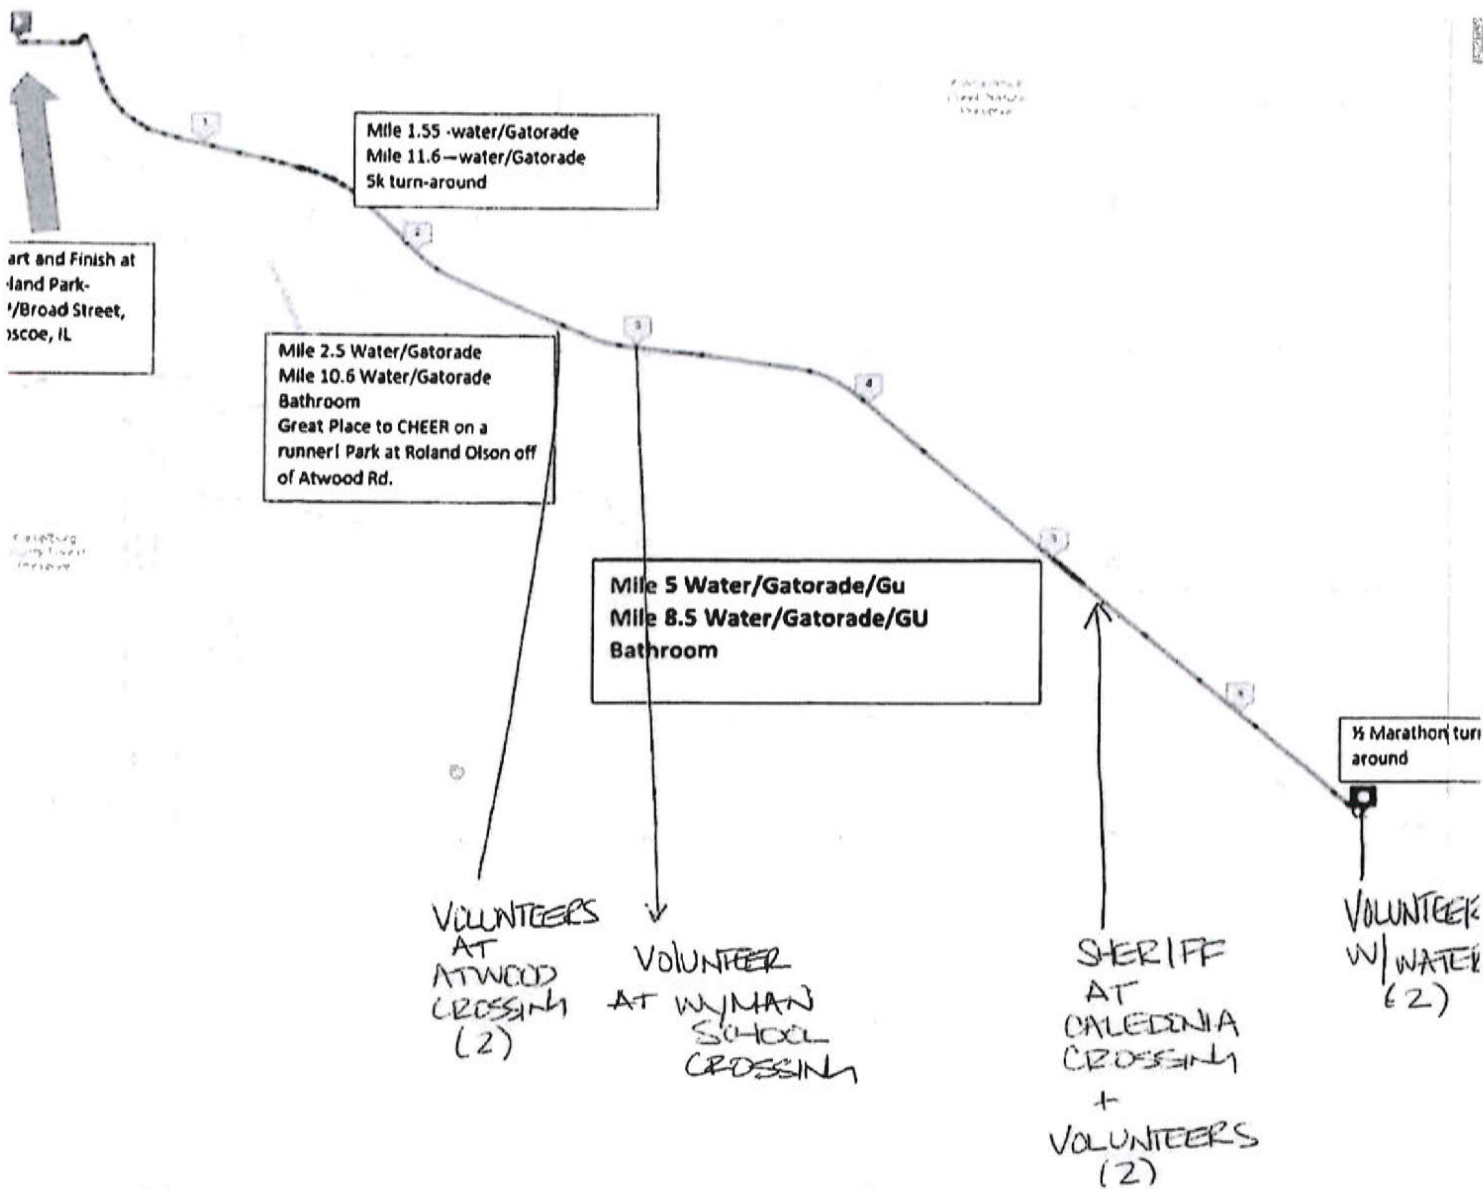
Mile 1.55 -water/Gatorade
Mile 11.6—water/Gatorade
5k turn-around

art and Finish at
land Park-
/Broad Street,
scoe, IL

Mile 2.5 Water/Gatorade
Mile 10.6 Water/Gatorade
Bathroom
Great Place to CHEER on a runner! Park at Roland Olson off of Atwood Rd.

1
2
3
4
5
6

Mile 5 Water/Gatorade/Gu
Mile 8.5 Water/Gatorade/GU
Bathroom

½ Marathon turn around

VOLUNTEERS AT ATWOOD CROSSING (2)

VOLUNTEER AT WYMAN SCHOOL CROSSING

SHERIFF AT CALEDONIA CROSSING + VOLUNTEERS (2)

VOLUNTEER W/ WATER (2)